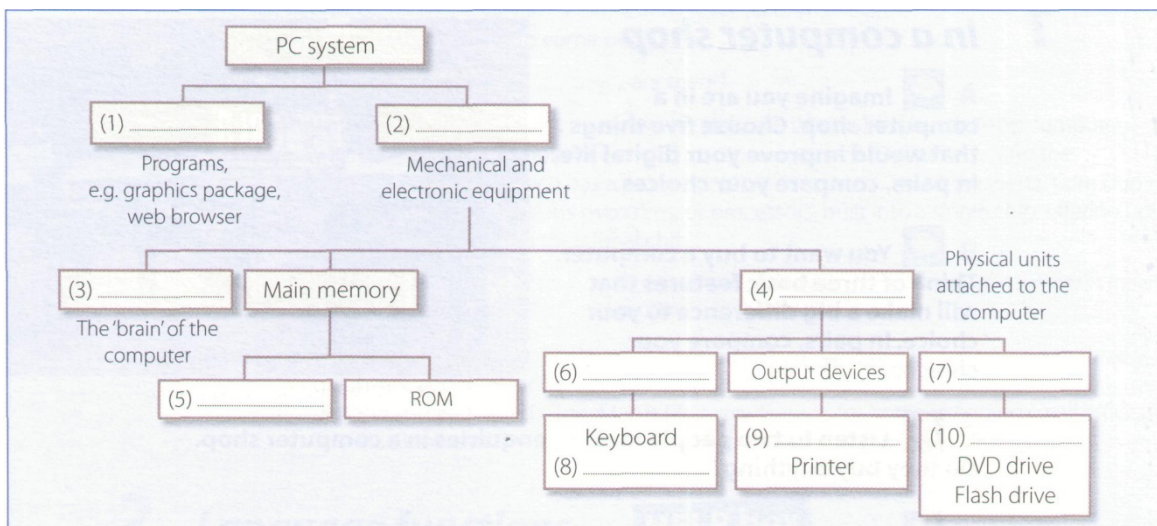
PC system

(1) ...................

Programs, e.g. graphics package, web browser

(2) ...................

Mechanical and electronic equipment

(3) ...................

The 'brain' of the computer

Main memory

(4) ...................

Physical units attached to the computer

(5) ...................

ROM

(6) ...................

Keyboard
(8) ...................

Output devices

(9) ...................
Printer

(7) ...................

(10) ...................
DVD drive
Flash drive